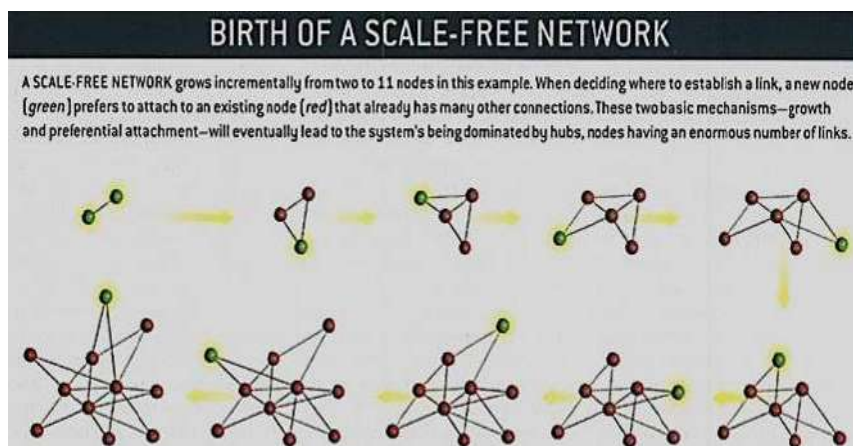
BIRTH OF A SCALE-FREE NETWORK

A SCALE-FREE NETWORK grows incrementally from two to 11 nodes in this example. When deciding where to establish a link, a new node (*green*) prefers to attach to an existing node (*red*) that already has many connections. These two basic mechanisms—growth and preferential attachment—will eventually lead to the system's being dominated by hubs, nodes having an enormous number of links.